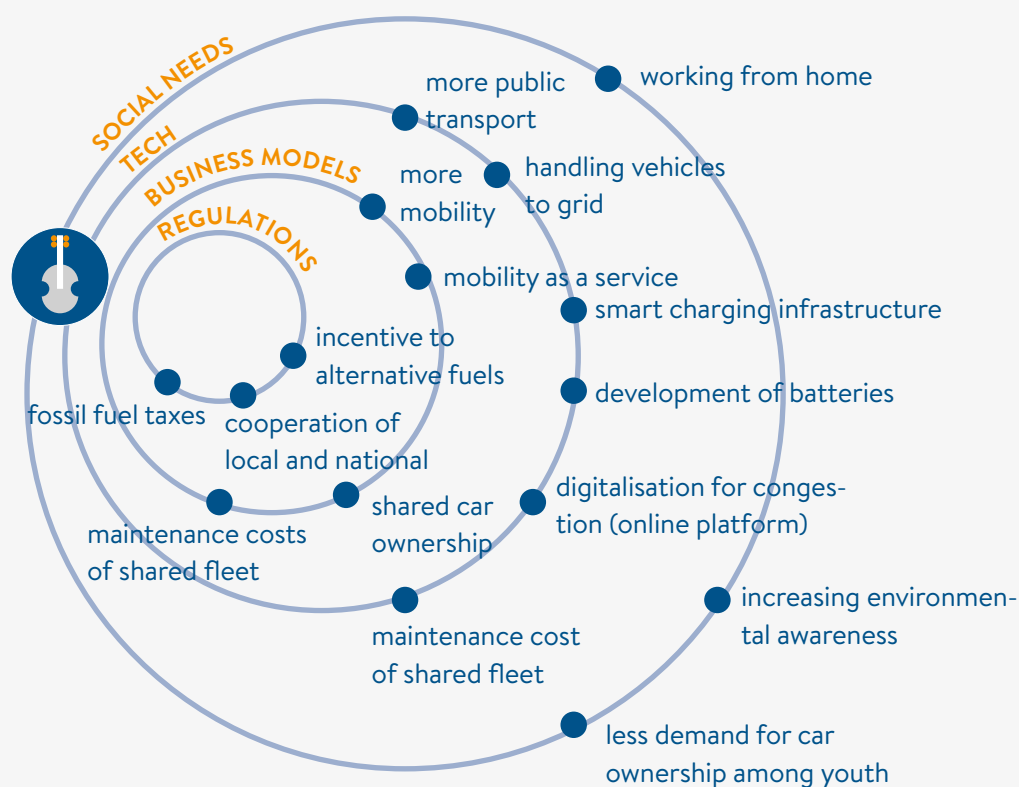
SOCIAL NEEDS
TECH
BUSINESS MODELS
REGULATIONS

more public transport

working from home

handling vehicles to grid

more mobility

mobility as a service

smart charging infrastructure

incentive to alternative fuels

development of batteries

fossil fuel taxes

cooperation of local and national

digitalisation for congestion (online platform)

shared car ownership

maintenance costs of shared fleet

increasing environmental awareness

maintenance cost of shared fleet

less demand for car ownership among youth